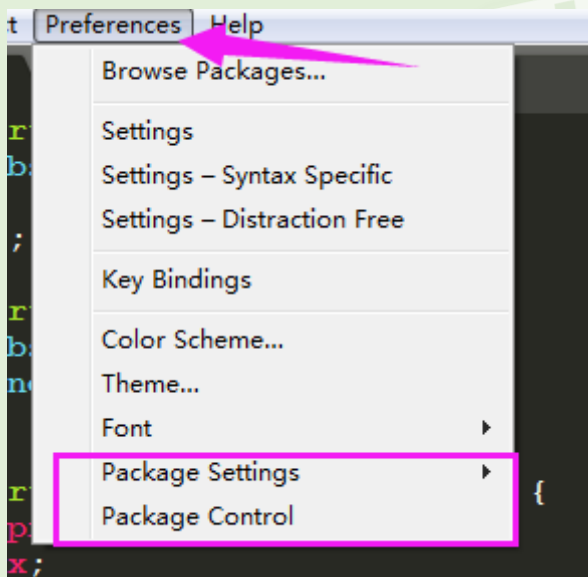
t Preferences Help

Browse Packages...

Settings
Settings – Syntax Specific
Settings – Distraction Free

Key Bindings

Color Scheme...
Theme...
Font
Package Settings
Package Control

r
b
;
r
b
n
r
p
x;
{